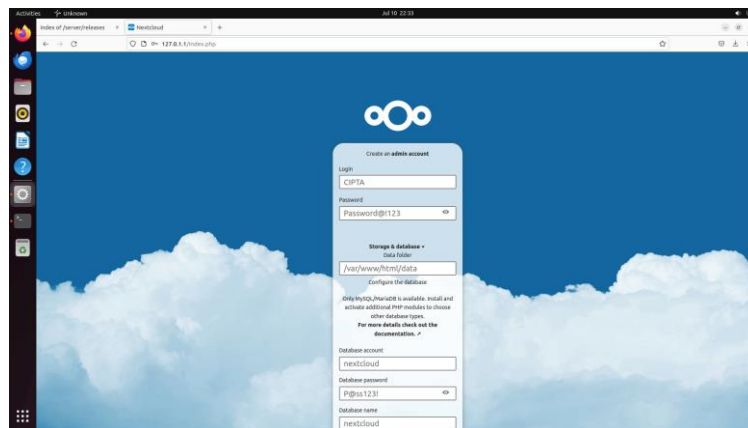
Activities Unknown Jul 10 22:33

Index of /server/releases × Nextcloud × +

127.0.1.1/index.php

Create an admin account

Login

CIPTA

Password

Password@123

Storage & database ▾

Data folder

/var/www/html/data

Configure the database

Only MySQL/MariaDB is available. Install and activate additional PHP modules to choose other database types.

For more details check out the documentation. ↗

Database account

nextcloud

Database password

P@ss123!

Database name

nextcloud